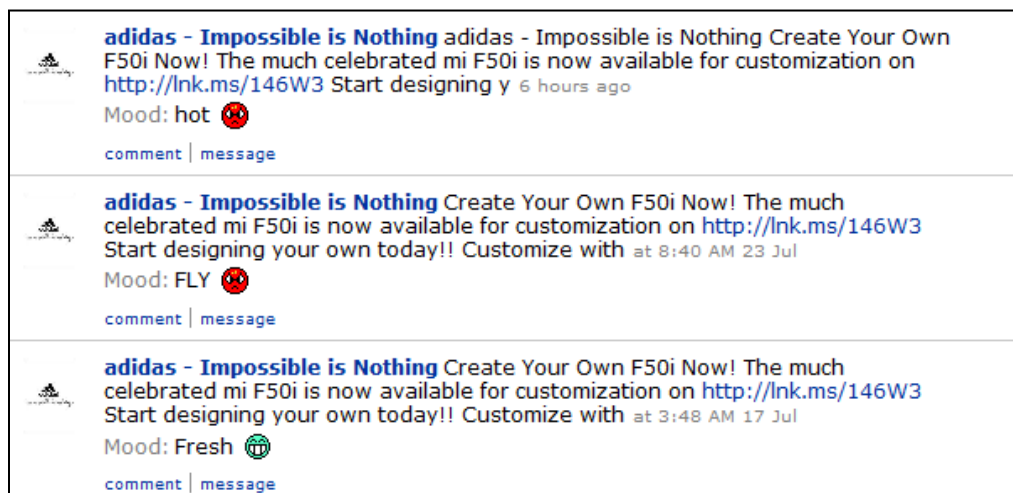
adidas - Impossible is Nothing adidas - Impossible is Nothing Create Your Own F50i Now! The much celebrated mi F50i is now available for customization on http://lnk.ms/146W3 Start designing y 6 hours ago

Mood: hot

comment | message

adidas - Impossible is Nothing Create Your Own F50i Now! The much celebrated mi F50i is now available for customization on http://lnk.ms/146W3 Start designing your own today!! Customize with at 8:40 AM 23 Jul

Mood: FLY

comment | message

adidas - Impossible is Nothing Create Your Own F50i Now! The much celebrated mi F50i is now available for customization on http://lnk.ms/146W3 Start designing your own today!! Customize with at 3:48 AM 17 Jul

Mood: Fresh

comment | message